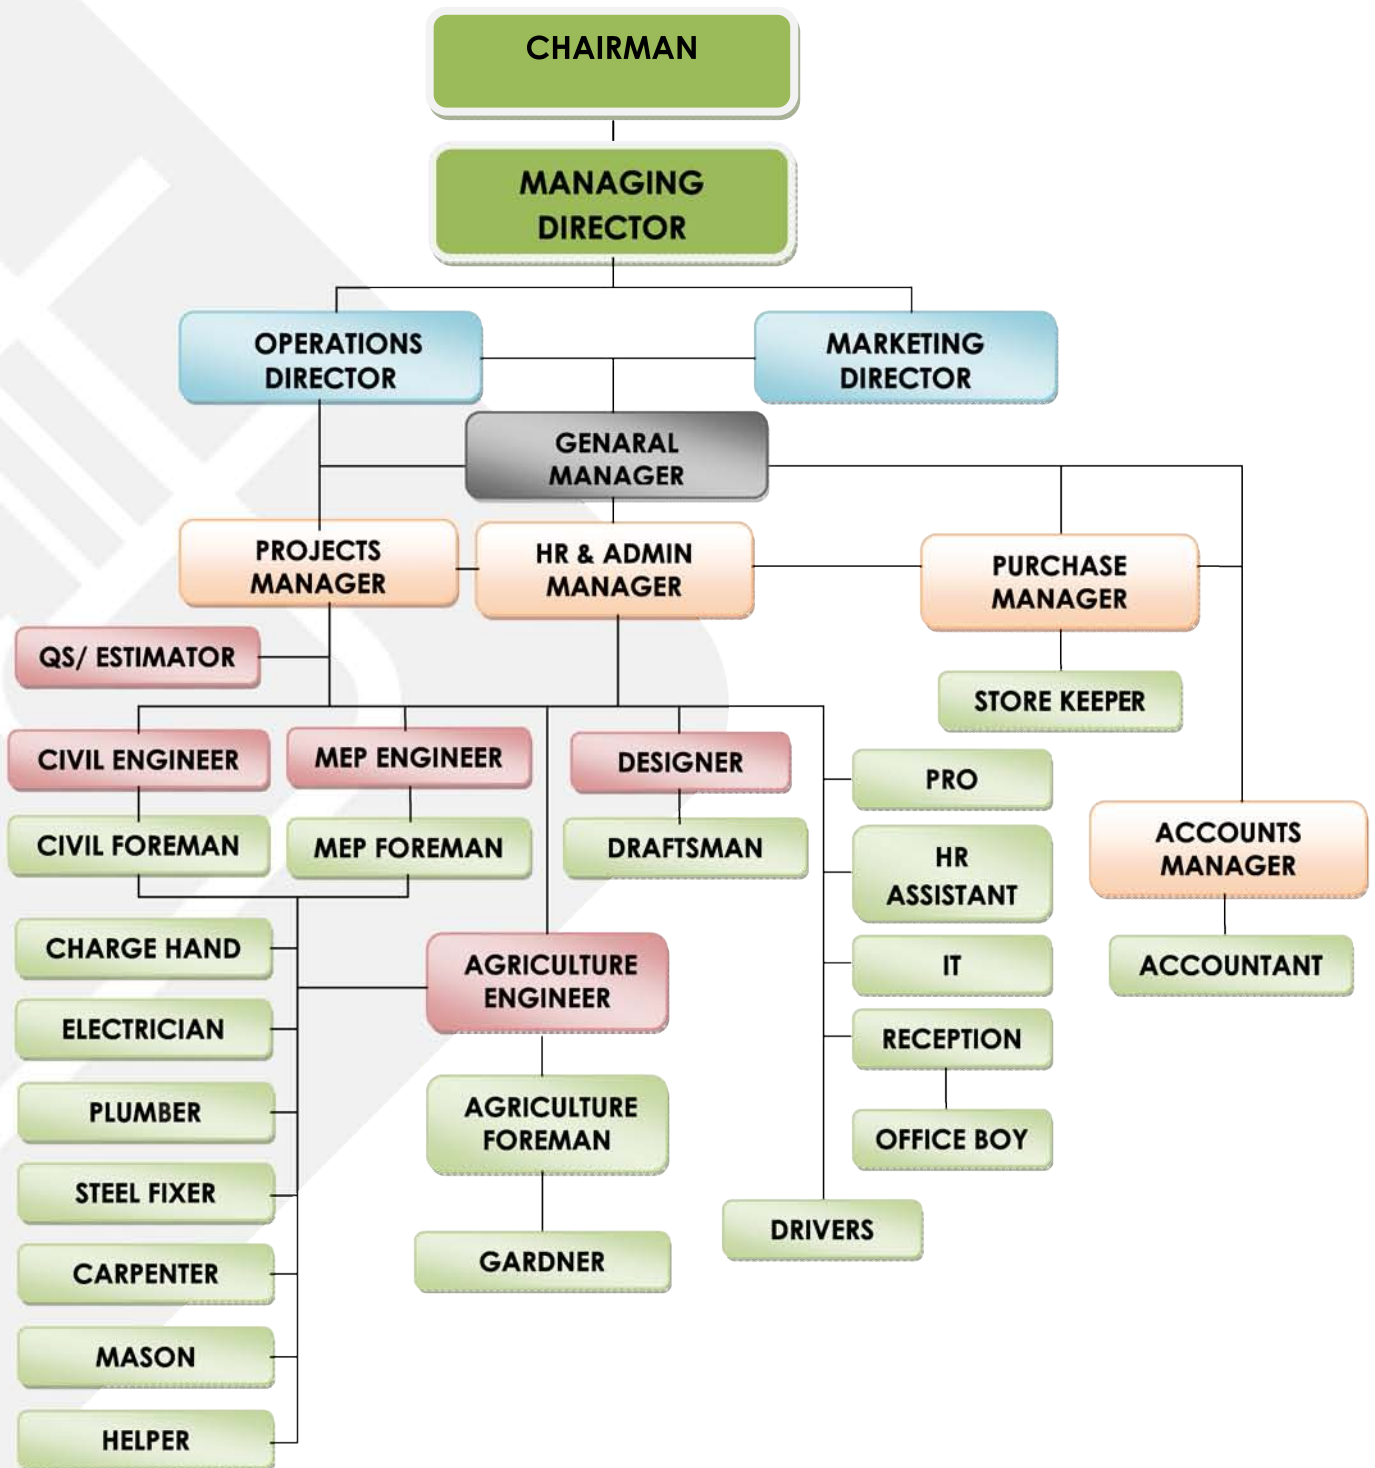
CHAIRMAN

MANAGING DIRECTOR

OPERATIONS DIRECTOR

MARKETING DIRECTOR

GENARAL MANAGER

PROJECTS MANAGER

HR & ADMIN MANAGER

PURCHASE MANAGER

QS/ ESTIMATOR

STORE KEEPER

CIVIL ENGINEER

MEP ENGINEER

DESIGNER

PRO

CIVIL FOREMAN

MEP FOREMAN

DRAFTSMAN

HR ASSISTANT

ACCOUNTS MANAGER

CHARGE HAND

AGRICULTURE ENGINEER

IT

ACCOUNTANT

ELECTRICIAN

RECEPTION

PLUMBER

AGRICULTURE FOREMAN

OFFICE BOY

STEEL FIXER

DRIVERS

CARPENTER

GARDNER

MASON

HELPER